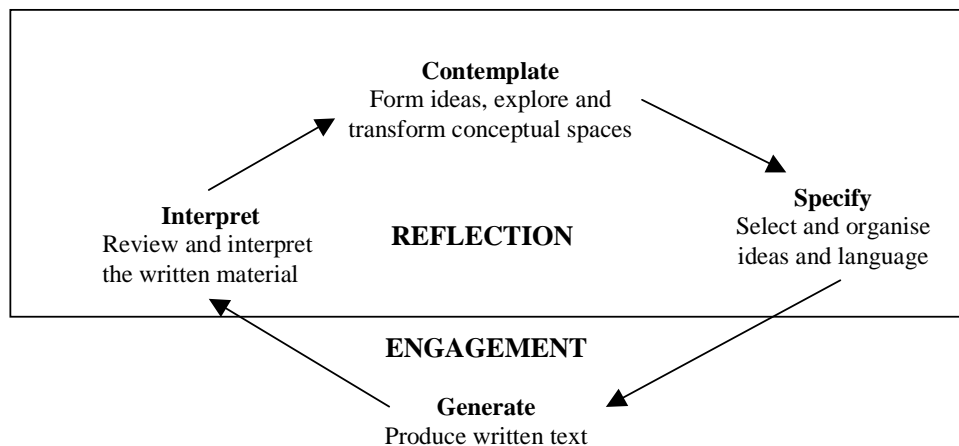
**Contemplate**
Form ideas, explore and transform conceptual spaces

**Specify**
Select and organise ideas and language

**Interpret**
Review and interpret the written material

**REFLECTION**

**ENGAGEMENT**

**Generate**
Produce written text